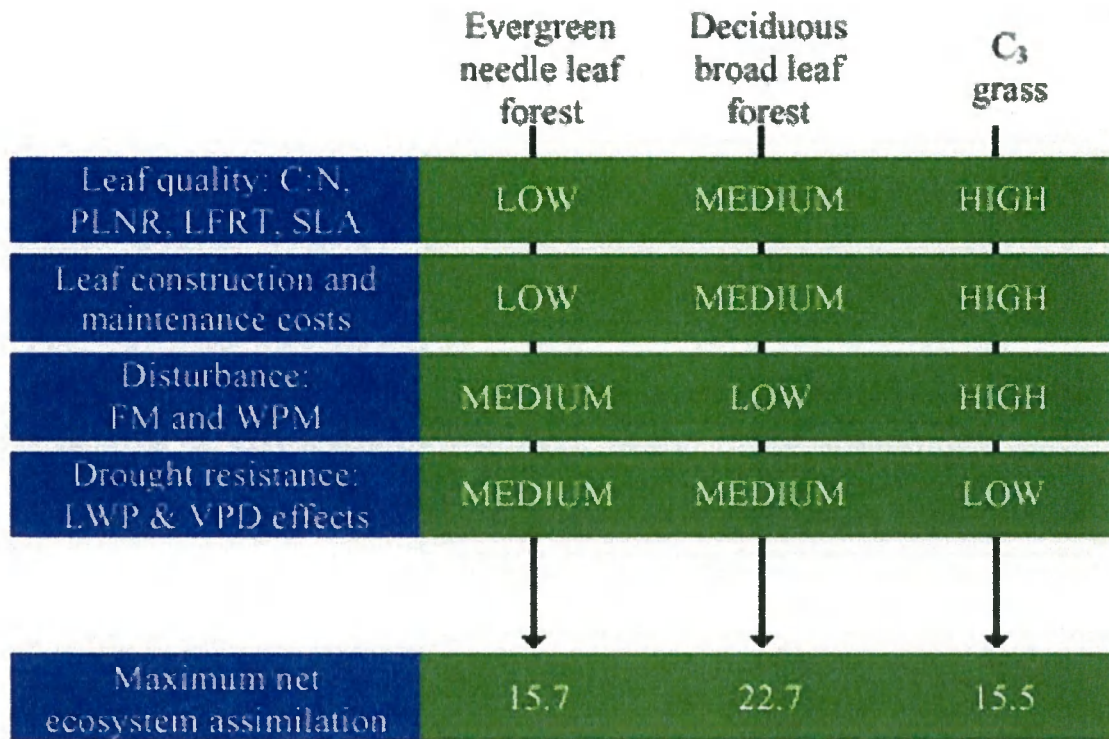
| | Evergreen needle leaf forest | Deciduous broad leaf forest | $C_3$ grass |
|---|---|---|---|
| Leaf quality: C:N, PLNR, LFRT, SLA | LOW | MEDIUM | HIGH |
| Leaf construction and maintenance costs | LOW | MEDIUM | HIGH |
| Disturbance: FM and WPM | MEDIUM | LOW | HIGH |
| Drought resistance: LWP & VPD effects | MEDIUM | MEDIUM | LOW |
| Maximum net ecosystem assimilation | 15.7 | 22.7 | 15.5 |